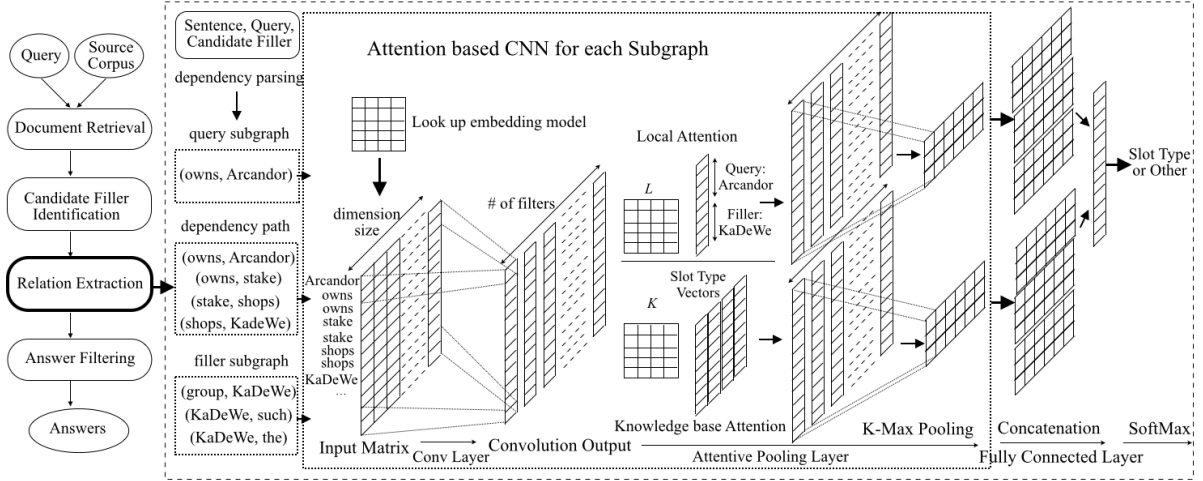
Query

Source Corpus

Document Retrieval

Candidate Filler Identification

Relation Extraction

Answer Filtering

Answers

Sentence, Query, Candidate Filler

dependency parsing

query subgraph

(owns, Arcandor)

dependency path

(owns, Arcandor)
(owns, stake)
(stake, shops)
(shops, KadeWe)

filler subgraph

(group, KaDeWe)
(KaDeWe, such)
(KaDeWe, the)

Attention based CNN for each Subgraph

Look up embedding model

dimension size

# of filters

Arcandor
owns
owns
stake
stake
shops
shops
KaDeWe
...

Input Matrix

Conv Layer

Convolution Output

Local Attention

$L$

Query: Arcandor

Filler: KaDeWe

Slot Type Vectors

$K$

Knowledge base Attention

K-Max Pooling

Attentive Pooling Layer

Concatenation

SoftMax

Fully Connected Layer

Slot Type or Other